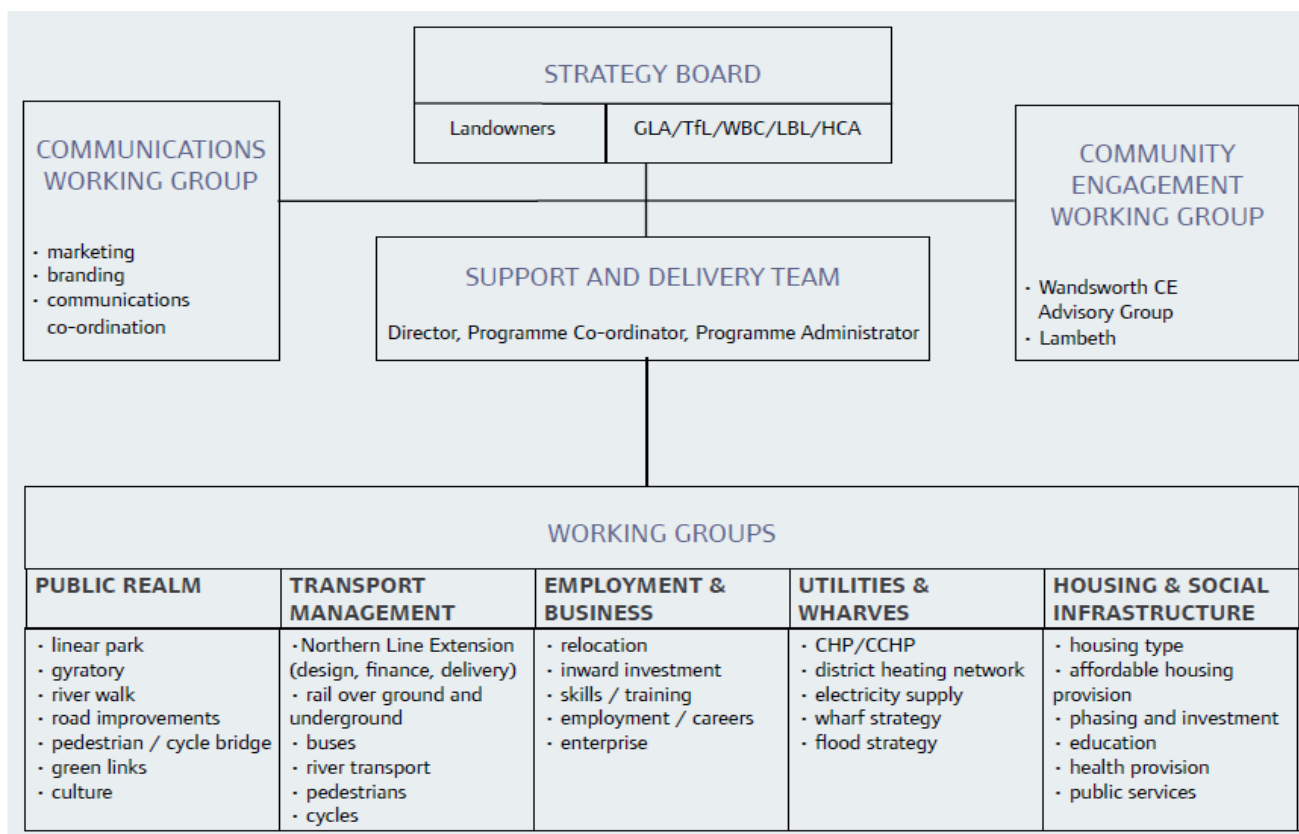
STRATEGY BOARD

Landowners

GLA/TfL/WBC/LBL/HCA

COMMUNICATIONS WORKING GROUP

· marketing
· branding
· communications co-ordination

COMMUNITY ENGAGEMENT WORKING GROUP

· Wandsworth CE Advisory Group
· Lambeth

SUPPORT AND DELIVERY TEAM

Director, Programme Co-ordinator, Programme Administrator

WORKING GROUPS

| PUBLIC REALM | TRANSPORT MANAGEMENT | EMPLOYMENT & BUSINESS | UTILITIES & WHARVES | HOUSING & SOCIAL INFRASTRUCTURE |
|---|---|---|---|---|
| · linear park<br>· gyratory<br>· river walk<br>· road improvements<br>· pedestrian / cycle bridge<br>· green links<br>· culture | ·Northern Line Extension (design, finance, delivery)<br>· rail over ground and underground<br>· buses<br>· river transport<br>· pedestrians<br>· cycles | · relocation<br>· inward investment<br>· skills / training<br>· employment / careers<br>· enterprise | · CHP/CCHP<br>· district heating network<br>· electricity supply<br>· wharf strategy<br>· flood strategy | · housing type<br>· affordable housing provision<br>· phasing and investment<br>· education<br>· health provision<br>· public services |